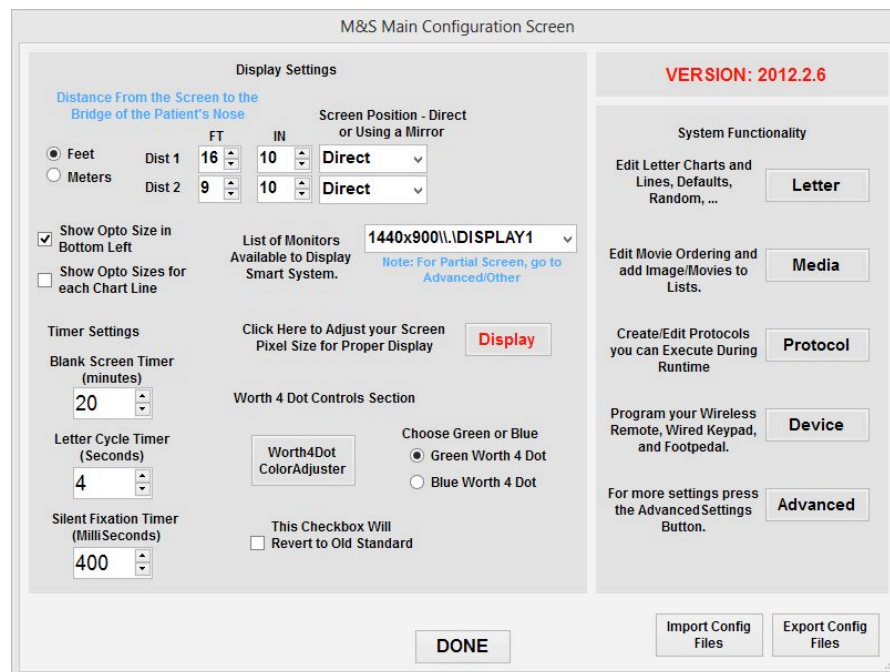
M&S Main Configuration Screen

Display Settings

Distance From the Screen to the Bridge of the Patient's Nose

Screen Position - Direct or Using a Mirror

FT IN

Feet

Meters

Dist 1 16 10 Direct

Dist 2 9 10 Direct

Show Opto Size in Bottom Left

Show Opto Sizes for each Chart Line

List of Monitors Available to Display Smart System.

1440x900\\.\DISPLAY1

Note: For Partial Screen, go to Advanced/Other

Timer Settings

Blank Screen Timer (minutes)

20

Letter Cycle Timer (Seconds)

4

Silent Fixation Timer (MilliSeconds)

400

Click Here to Adjust your Screen Pixel Size for Proper Display

Display

Worth 4 Dot Controls Section

Worth4Dot ColorAdjuster

Choose Green or Blue

Green Worth 4 Dot

Blue Worth 4 Dot

This Checkbox Will Revert to Old Standard

VERSION: 2012.2.6

System Functionality

Edit Letter Charts and Lines, Defaults, Random, ...

Letter

Edit Movie Ordering and add Image/Movies to Lists.

Media

Create/Edit Protocols you can Execute During Runtime

Protocol

Program your Wireless Remote, Wired Keypad, and Footpedal.

Device

For more settings press the AdvancedSettings Button.

Advanced

DONE

Import Config Files

Export Config Files